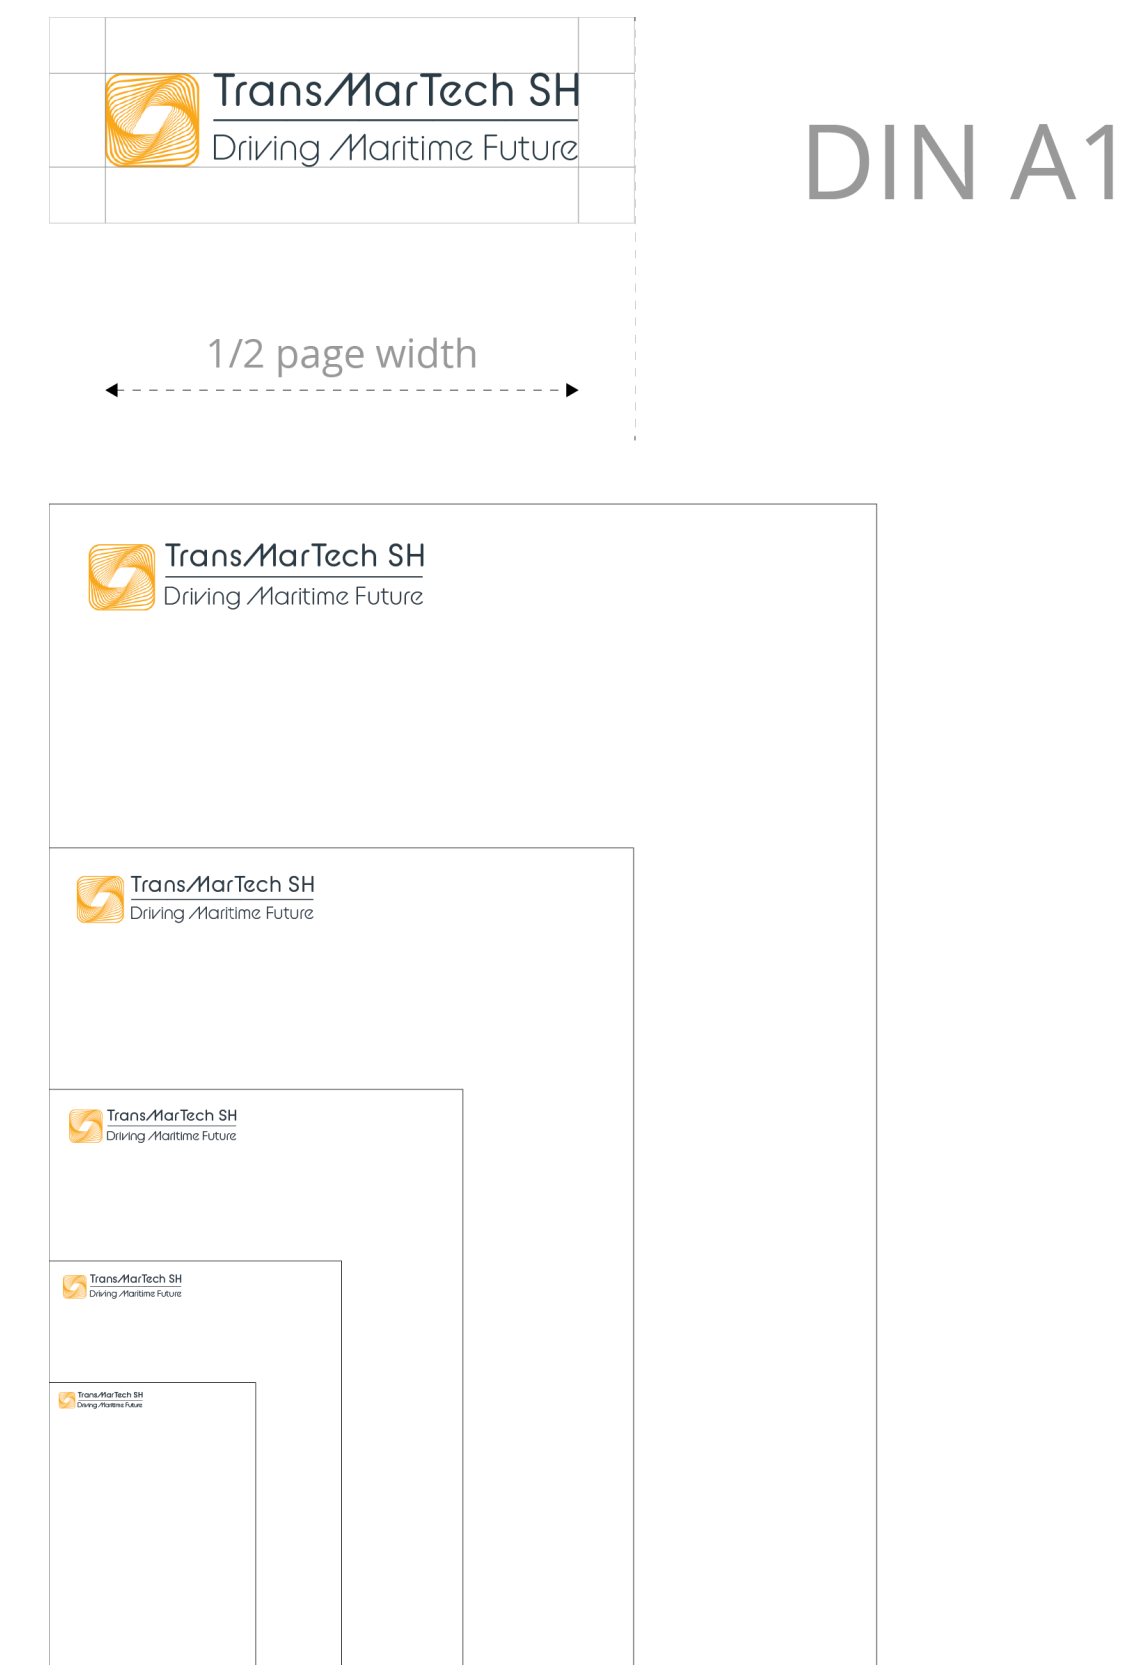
TransMarTech SH
Driving Maritime Future

DIN A1

1/2 page width

TransMarTech SH
Driving Maritime Future

TransMarTech SH
Driving Maritime Future

TransMarTech SH
Driving Maritime Future

TransMarTech SH
Driving Maritime Future

TransMarTech SH
Driving Maritime Future